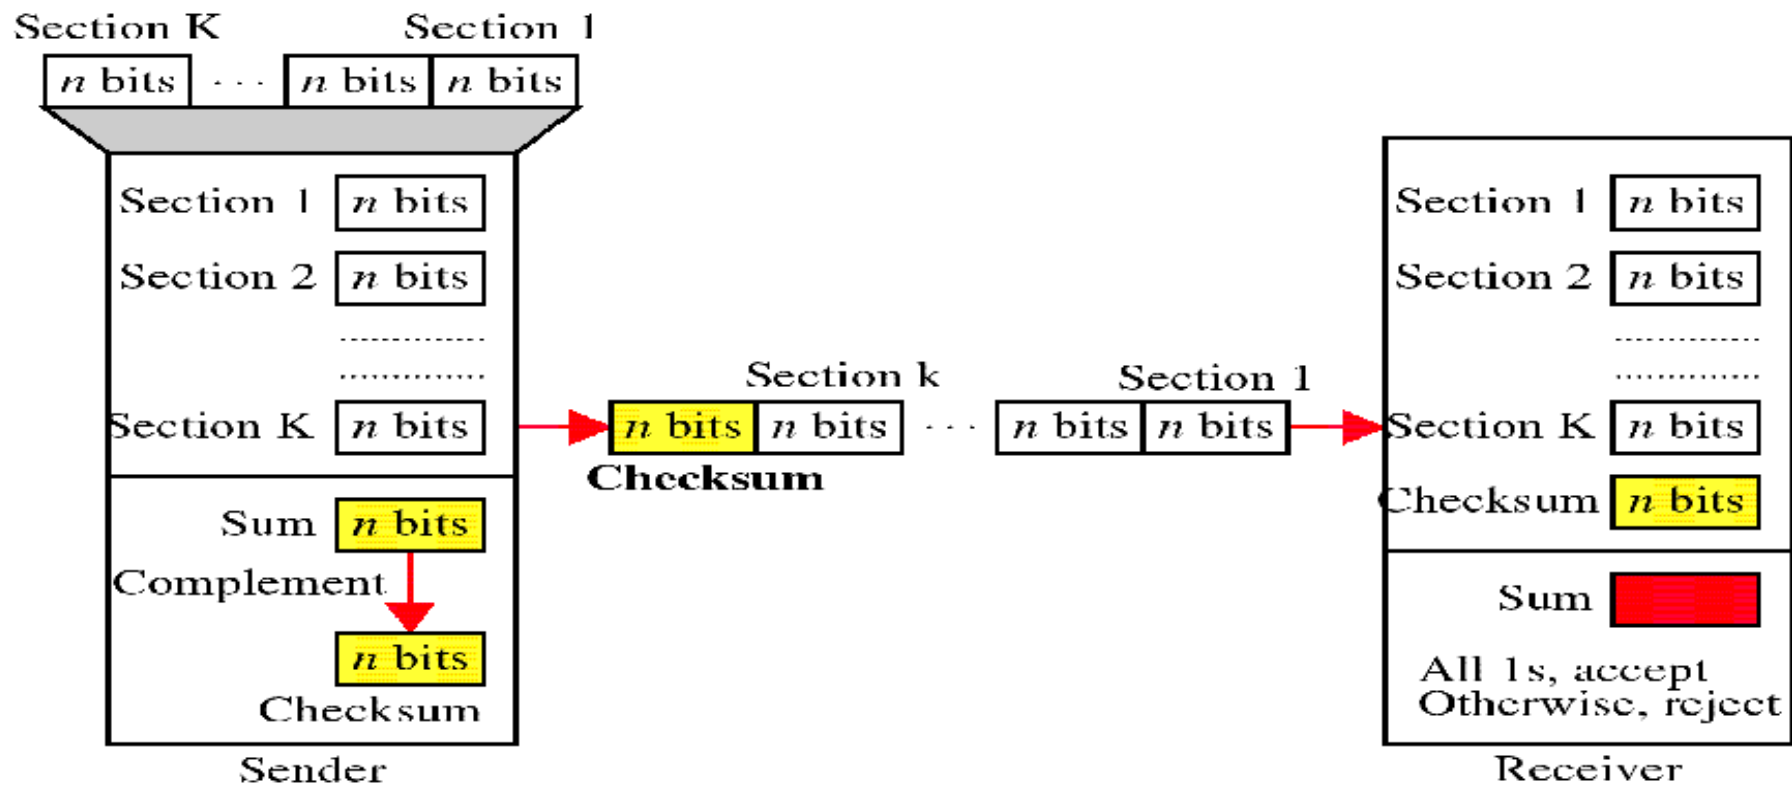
Section K Section 1

$n$ bits . . . $n$ bits $n$ bits

Section 1 $n$ bits

Section 2 $n$ bits

Section K $n$ bits

Sum $n$ bits

Complement

$n$ bits

Checksum

Sender

Section k Section 1

$n$ bits $n$ bits . . . $n$ bits $n$ bits

Checksum

Section 1 $n$ bits

Section 2 $n$ bits

Section K $n$ bits

Checksum $n$ bits

Sum

All 1s, accept
Otherwise, reject

Receiver